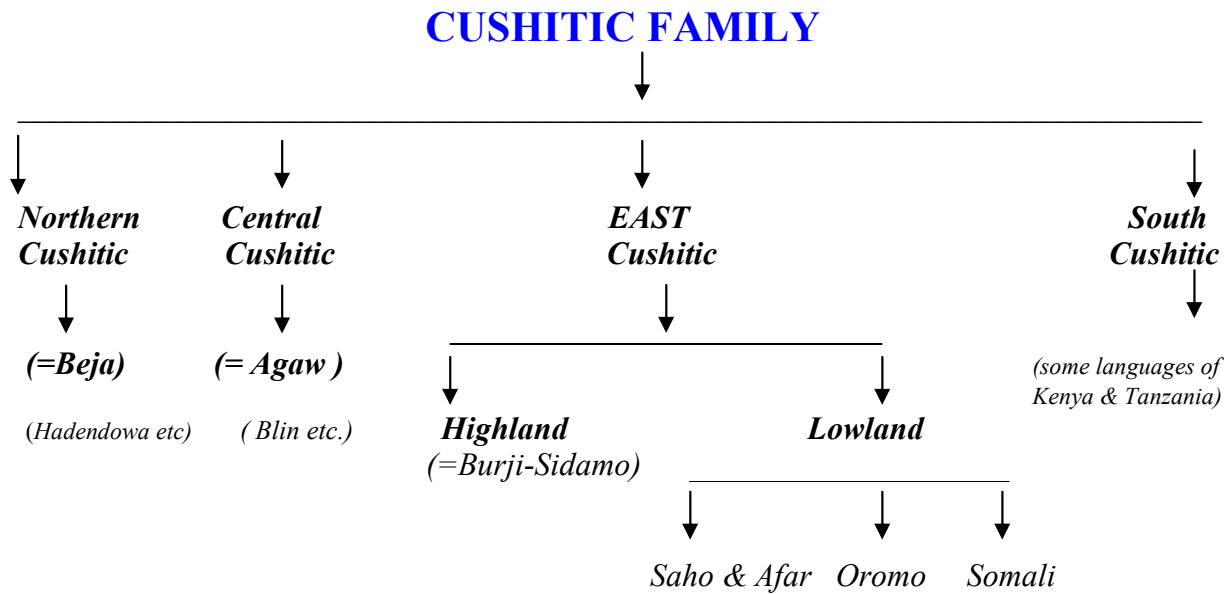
CUSHITIC FAMILY

Northern Cushitic

(=Beja)

(Hadendowa etc)

Central Cushitic

(= Agaw )

( Blin etc.)

EAST Cushitic

Highland
(=Burji-Sidamo)

Lowland

Saho & Afar Oromo Somali

South Cushitic

(some languages of Kenya & Tanzania)